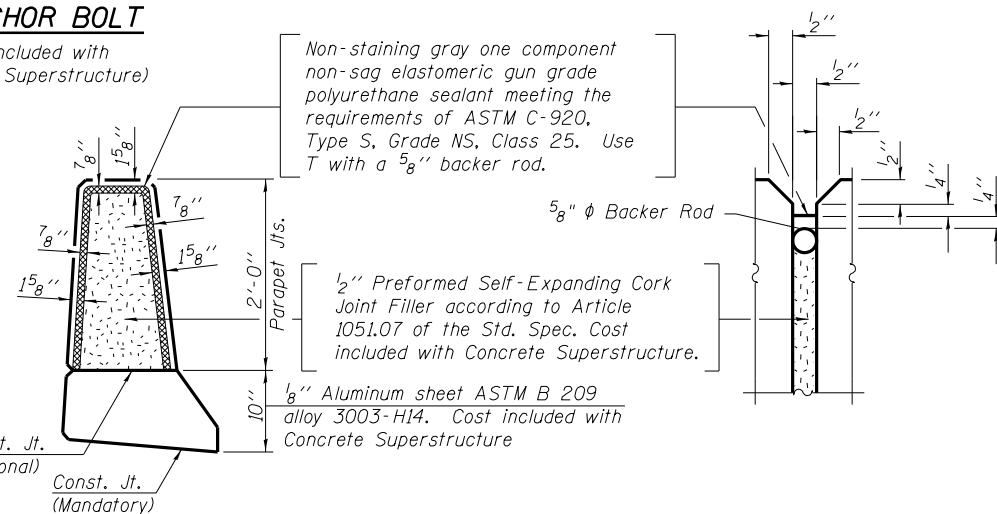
CHOR BOLT
ncluded with
Superstructure)

Non-staining gray one component non-sag elastomeric gun grade polyurethane sealant meeting the requirements of ASTM C-920, Type S, Grade NS, Class 25. Use T with a $^5{}_8$'' backer rod.

$\frac{1}{2}$''
$\frac{1}{2}$''
$\frac{1}{2}$''
$\frac{1}{2}$''
$\frac{1}{4}$''
$\frac{1}{4}$''

$^5{}_8$" ϕ Backer Rod

$^7{}_8$''
$1^5{}_8$''
$^7{}_8$''
$^7{}_8$''
$1^5{}_8$''
$1^5{}_8$''

2'-0''
Parapet Jts.

$\frac{1}{2}$'' Preformed Self-Expanding Cork Joint Filler according to Article 1051.07 of the Std. Spec. Cost included with Concrete Superstructure.

10''

$\frac{1}{8}$'' Aluminum sheet ASTM B 209 alloy 3003-H14. Cost included with Concrete Superstructure

t. Jt.
onal)

Const. Jt.
(Mandatory)